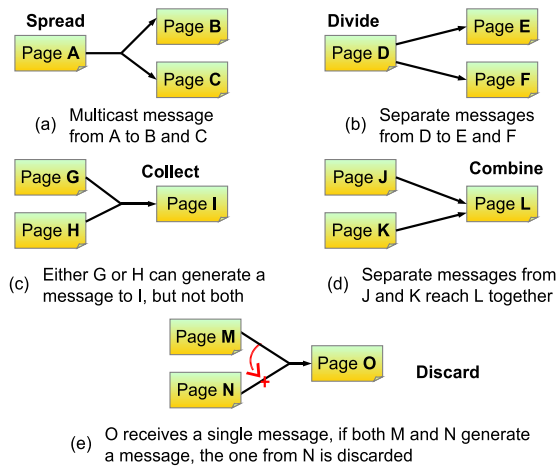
Spread

Page **A**

Page **B**

Page **C**

(a) Multicast message from A to B and C

Divide

Page **D**

Page **E**

Page **F**

(b) Separate messages from D to E and F

Page **G**

Page **H**

Collect

Page **I**

(c) Either G or H can generate a message to I, but not both

Page **J**

Page **K**

Combine

Page **L**

(d) Separate messages from J and K reach L together

Page **M**

Page **N**

Page **O**

Discard

(e) O receives a single message, if both M and N generate a message, the one from N is discarded